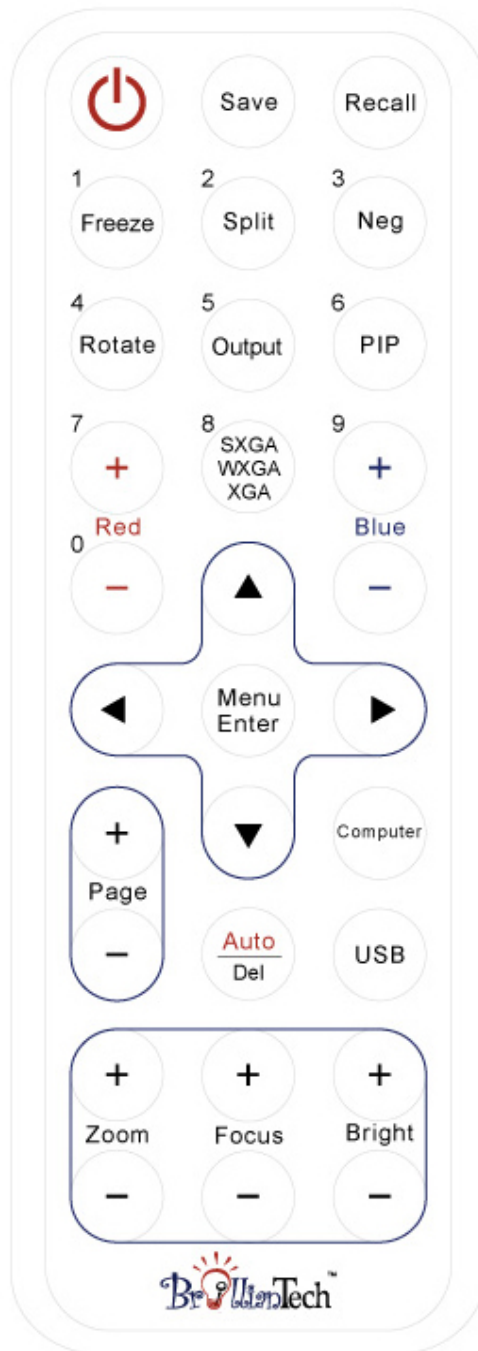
Save Recall

1 Freeze 2 Split 3 Neg

4 Rotate 5 Output 6 PIP

7 + 8 SXGA WXGA XGA 9 +

Red Blue

0 − −

▲

◀ Menu Enter ▶

▼

+ Page − Computer

Auto Del USB

+ + +
Zoom Focus Bright
− − −

BrillianTech™